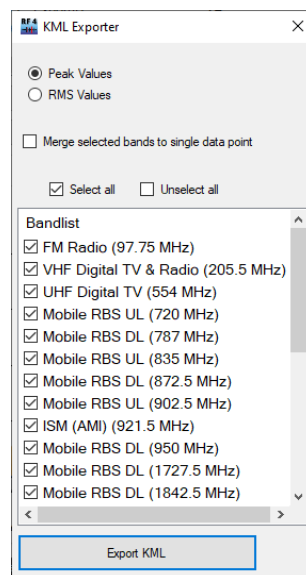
KML Exporter

Peak Values
RMS Values

Merge selected bands to single data point

Select all
Unselect all

Bandlist
FM Radio (97.75 MHz)
VHF Digital TV & Radio (205.5 MHz)
UHF Digital TV (554 MHz)
Mobile RBS UL (720 MHz)
Mobile RBS DL (787 MHz)
Mobile RBS UL (835 MHz)
Mobile RBS DL (872.5 MHz)
Mobile RBS UL (902.5 MHz)
ISM (AMI) (921.5 MHz)
Mobile RBS DL (950 MHz)
Mobile RBS DL (1727.5 MHz)
Mobile RBS DL (1842.5 MHz)

Export KML